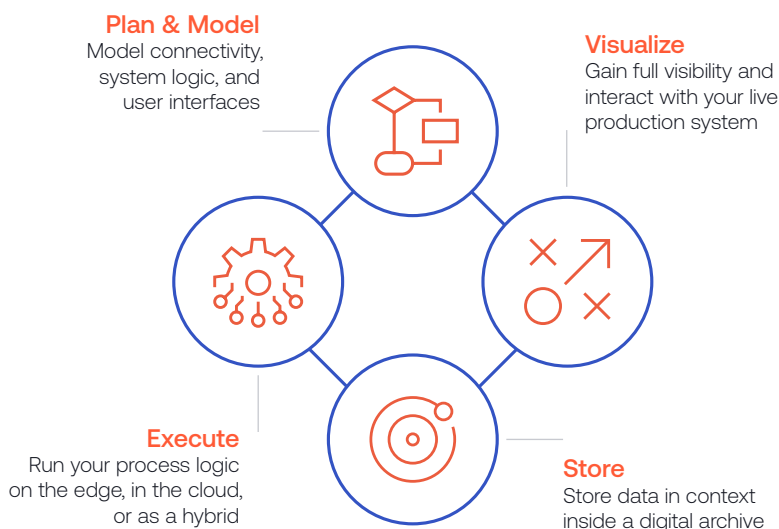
Plan & Model
Model connectivity, system logic, and user interfaces

Visualize
Gain full visibility and interact with your live production system

Execute
Run your process logic on the edge, in the cloud, or as a hybrid

Store
Store data in context inside a digital archive